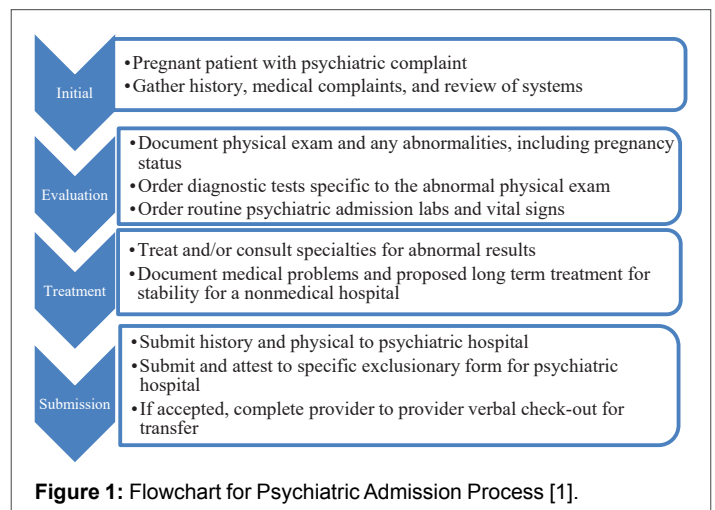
Initial

•Pregnant patient with psychiatric complaint
•Gather history, medical complaints, and review of systems

Evaluation

•Document physical exam and any abnormalities, including pregnancy status
•Order diagnostic tests specific to the abnormal physical exam
•Order routine psychiatric admission labs and vital signs

Treatment

•Treat and/or consult specialties for abnormal results
•Document medical problems and proposed long term treatment for stability for a nonmedical hospital

Submission

•Submit history and physical to psychiatric hospital
•Submit and attest to specific exclusionary form for psychiatric hospital
•If accepted, complete provider to provider verbal check-out for transfer

**Figure 1:** Flowchart for Psychiatric Admission Process [1].